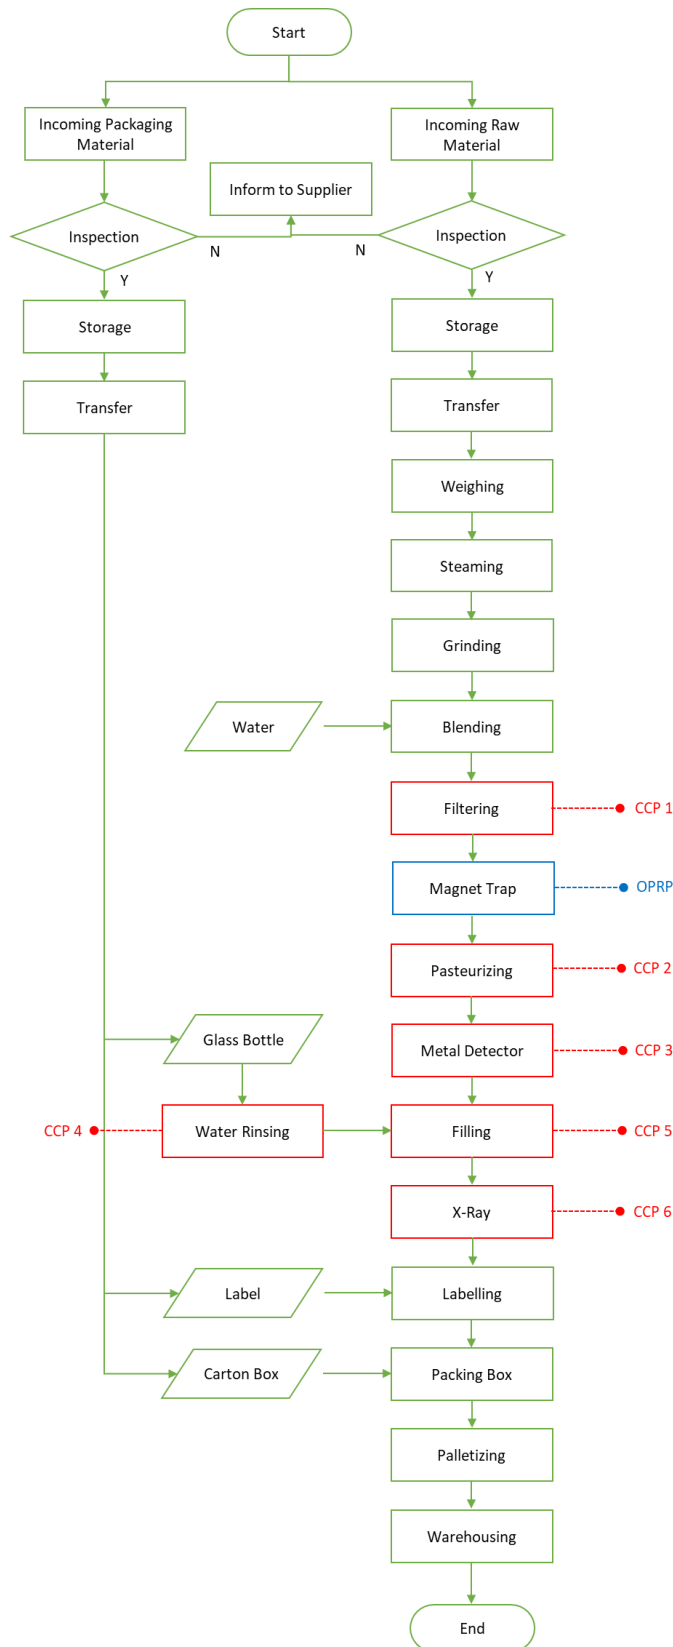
Start

Incoming Packaging Material

Incoming Raw Material

Inform to Supplier

Inspection

N

N

Inspection

Y

Y

Storage

Storage

Transfer

Transfer

Weighing

Steaming

Grinding

Water

Blending

Filtering

CCP 1

Magnet Trap

OPRP

Pasteurizing

CCP 2

Glass Bottle

Metal Detector

CCP 3

CCP 4

Water Rinsing

Filling

CCP 5

X-Ray

CCP 6

Label

Labelling

Carton Box

Packing Box

Palletizing

Warehousing

End